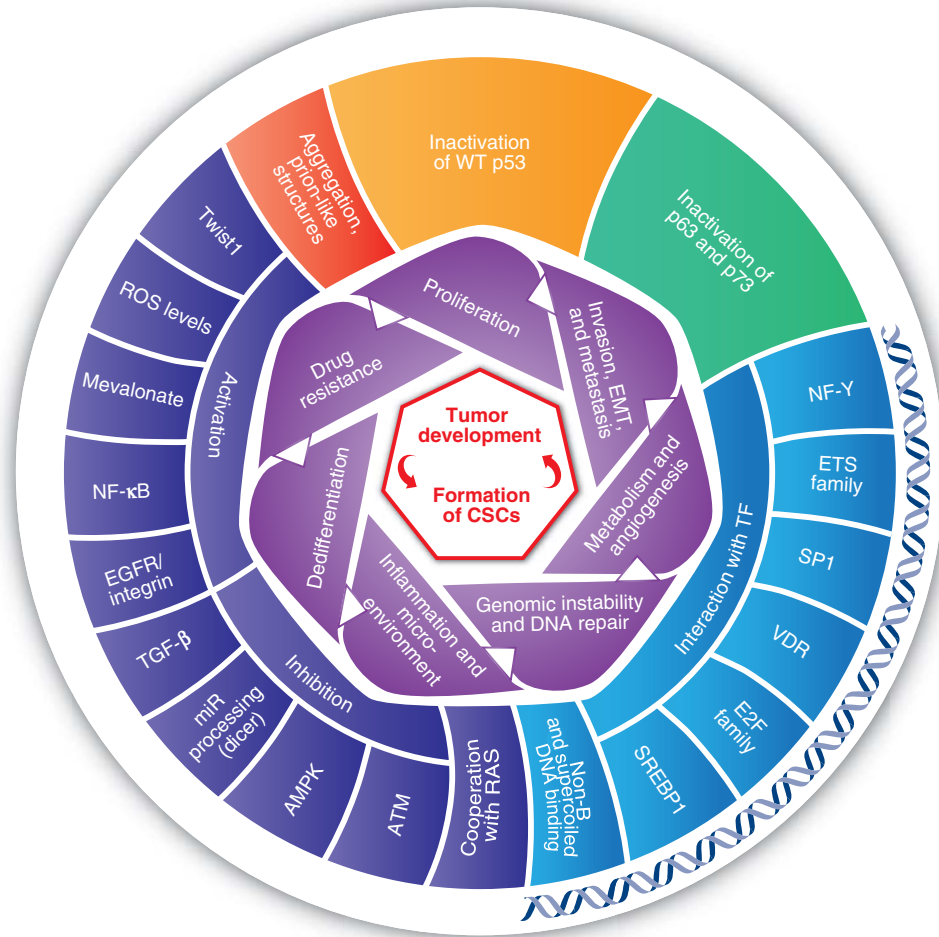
Inactivation of WT p53

Inactivation of p63 and p73

Aggregation, prion-like structures

Twist1

ROS levels

Mevalonate

NF-κB

EGFR/ integrin

TGF-β

miR processing (dicer)

AMPK

ATM

Cooperation with RAS

Non-B and supercoiled DNA binding

SREBP1

E2F family

VDR

SP1

ETS family

NF-Y

Activation

Inhibition

Interaction with TF

Proliferation

Invasion, EMT, and metastasis

Metabolism and angiogenesis

Genomic instability and DNA repair

Inflammation and micro-environment

Dedifferentiation

Drug resistance

Tumor development

Formation of CSCs